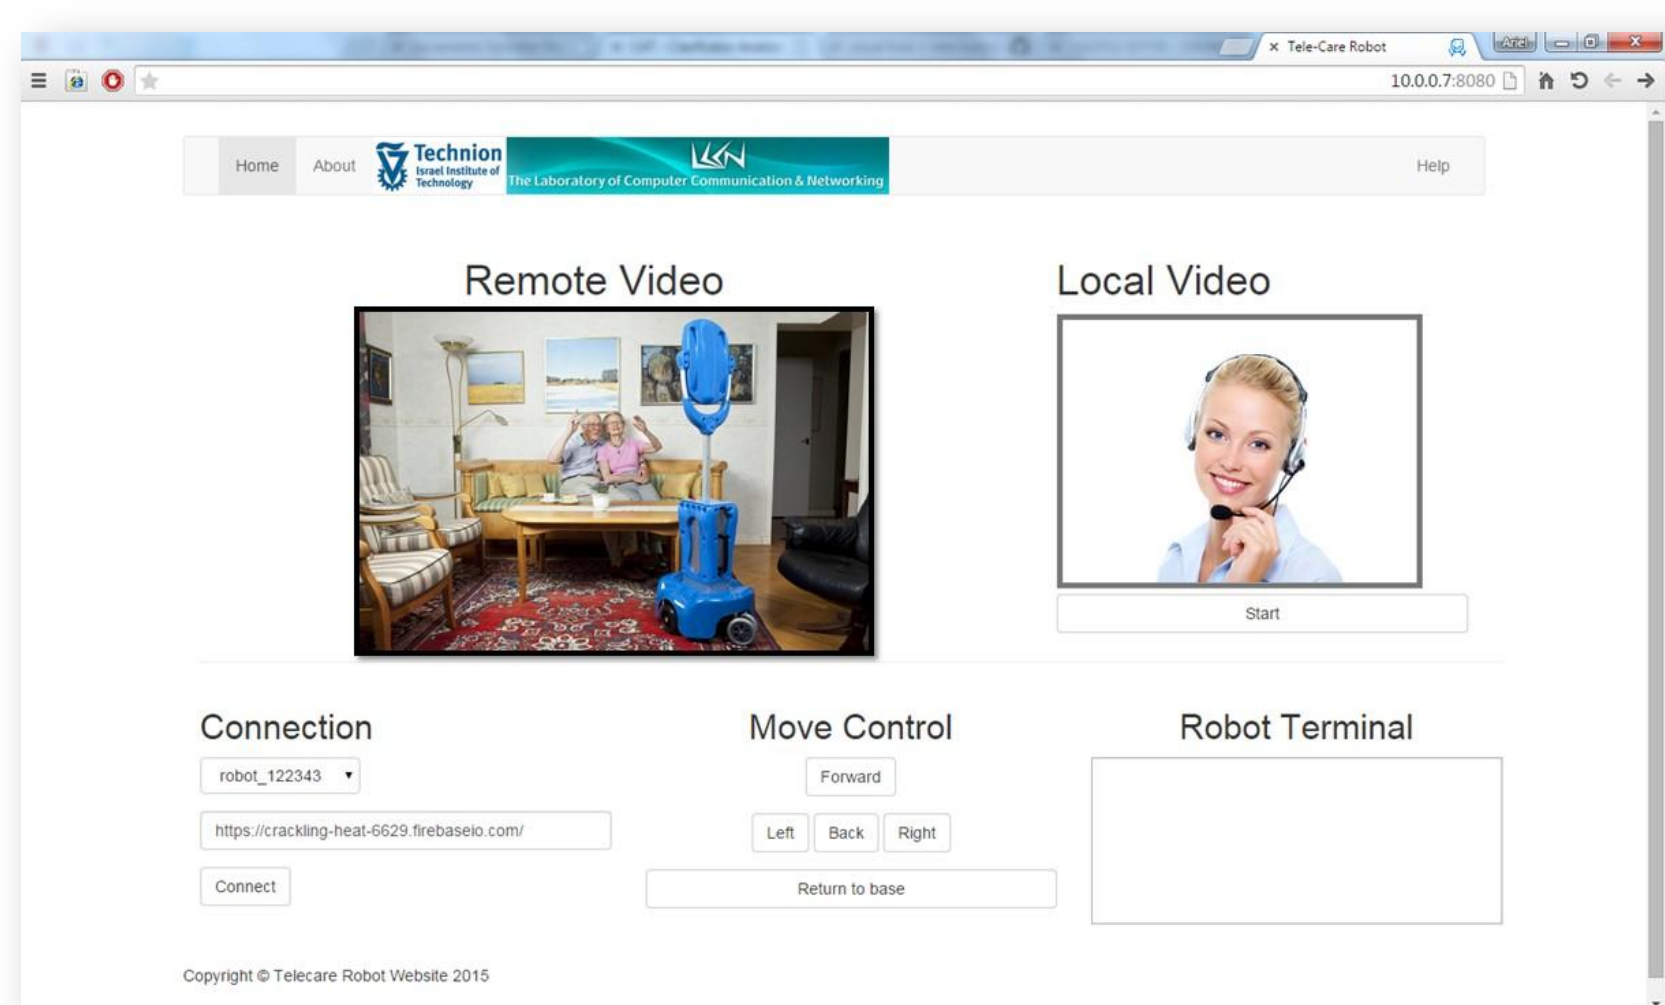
Tele-Care Robot

10.0.0.7:8080

Home About Technion Israel Institute of Technology LCCN The Laboratory of Computer Communication & Networking Help

Remote Video

Local Video

Start

Connection

robot_122343

https://crackling-heat-6629.firebaseio.com/

Connect

Move Control

Forward

Left Back Right

Return to base

Robot Terminal

Copyright © Telecare Robot Website 2015